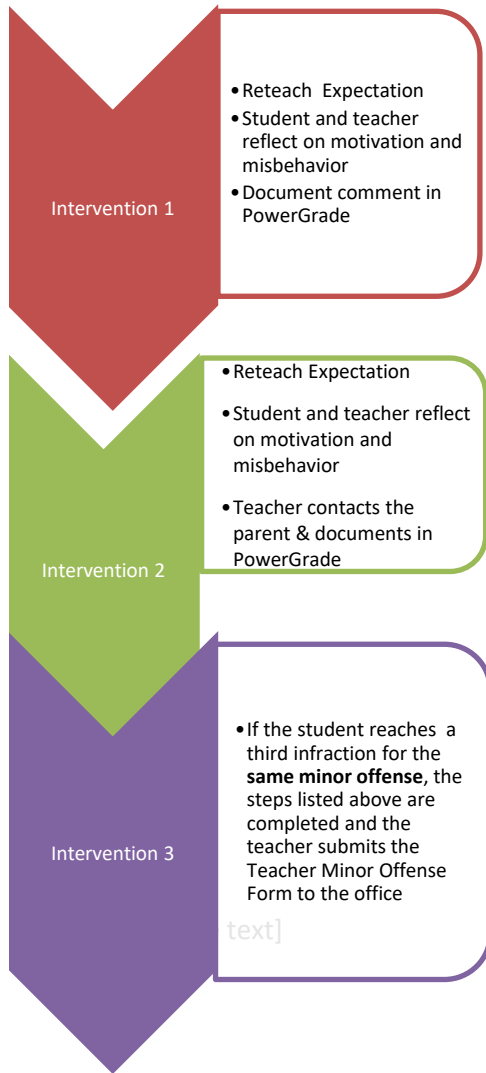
Intervention 1

- Reteach  Expectation
- Student and teacher reflect on motivation and misbehavior
- Document comment in PowerGrade

Intervention 2

- Reteach Expectation
- Student and teacher reflect on motivation and misbehavior
- Teacher contacts the parent & documents in PowerGrade

Intervention 3

- If the student reaches  a third infraction for the **same minor offense**, the steps listed above are completed and the teacher submits the Teacher Minor Offense Form to the office

text]